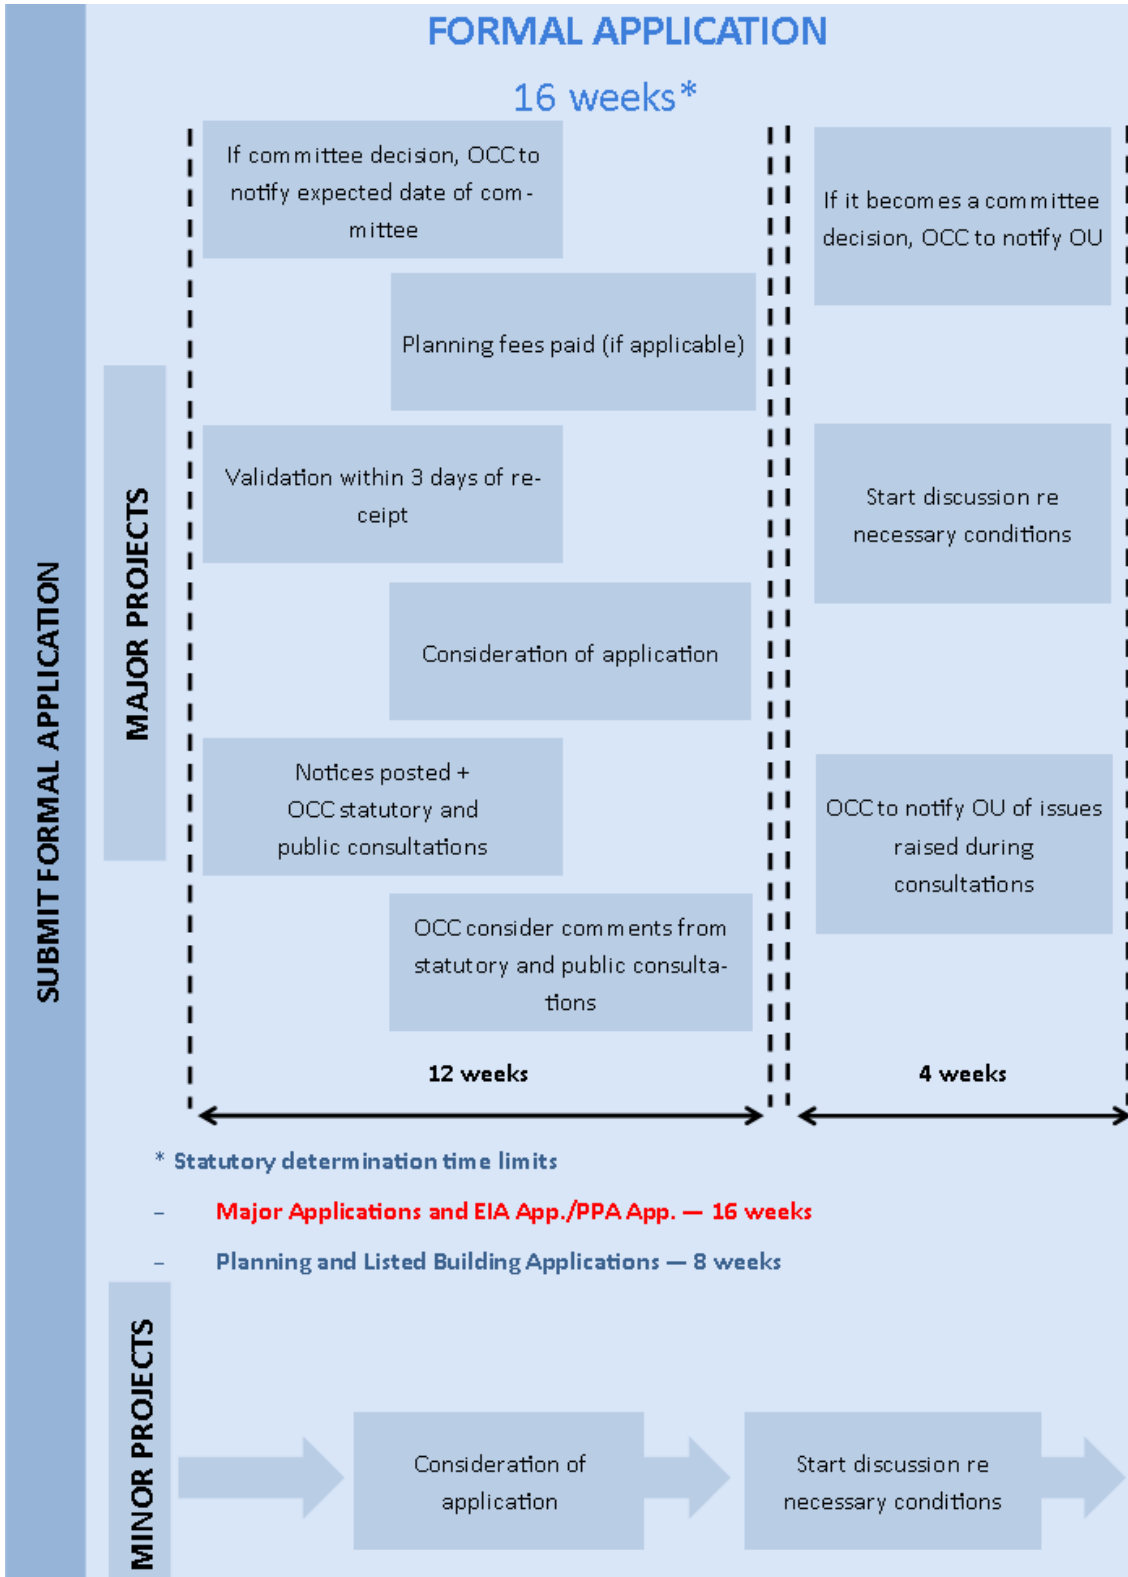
SUBMIT FORMAL APPLICATION

FORMAL APPLICATION

16 weeks*

MAJOR PROJECTS

If committee decision, OCC to notify expected date of committee

Planning fees paid (if applicable)

Validation within 3 days of receipt

Consideration of application

Notices posted + OCC statutory and public consultations

OCC consider comments from statutory and public consultations

If it becomes a committee decision, OCC to notify OU

Start discussion re necessary conditions

OCC to notify OU of issues raised during consultations

12 weeks

4 weeks

* Statutory determination time limits

– Major Applications and EIA App./PPA App. — 16 weeks

– Planning and Listed Building Applications — 8 weeks

MINOR PROJECTS

Consideration of application

Start discussion re necessary conditions